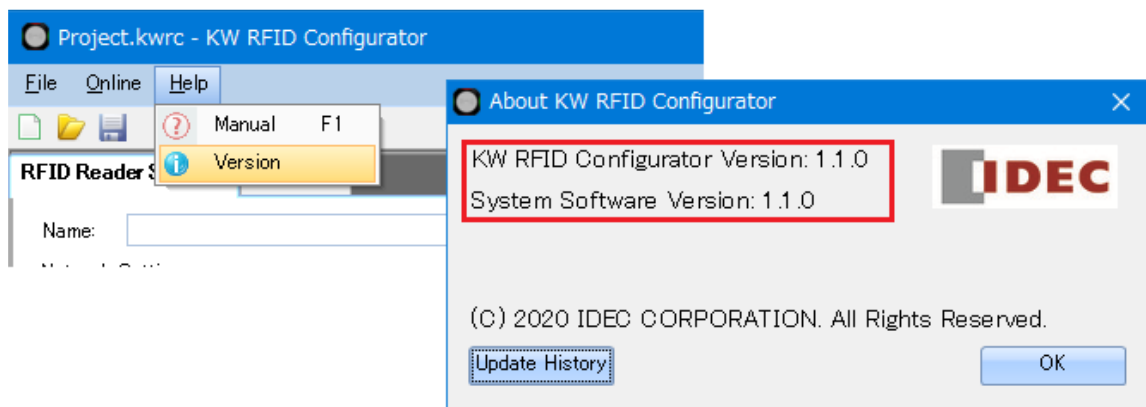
Project.kwrc - KW RFID Configurator

File Online Help

Manual F1

Version

RFID Reader S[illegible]

Name:

About KW RFID Configurator

KW RFID Configurator Version: 1.1.0

System Software Version: 1.1.0

IDEC

(C) 2020 IDEC CORPORATION. All Rights Reserved.

Update History

OK